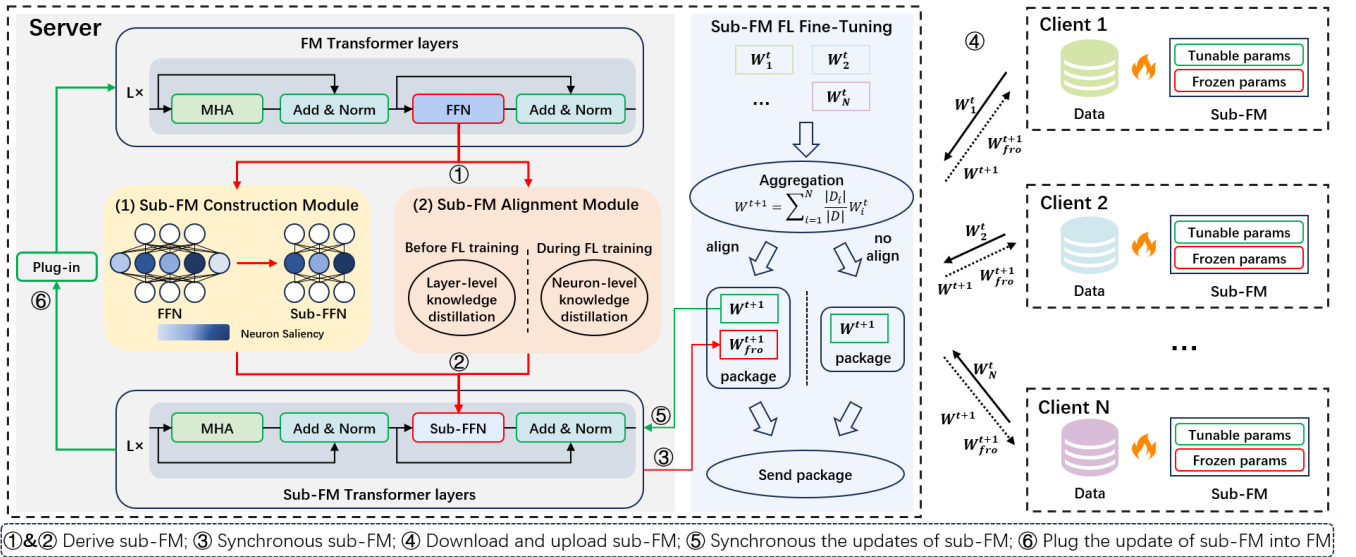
Server

FM Transformer layers

L×

MHA

Add & Norm

FFN

Add & Norm

①

(1) Sub-FM Construction Module

FFN

Sub-FFN

Neuron Saliency

(2) Sub-FM Alignment Module

Before FL training

During FL training

Layer-level knowledge distillation

Neuron-level knowledge distillation

②

Plug-in

⑥

L×

MHA

Add & Norm

Sub-FFN

Add & Norm

⑤

③

Sub-FM Transformer layers

Sub-FM FL Fine-Tuning

$W_1^t$ $W_2^t$

...

$W_N^t$

Aggregation

$W^{t+1} = \sum_{i=1}^{N} \frac{|D_i|}{|D|} W_i^t$

align

no align

$W^{t+1}$

$W_{fro}^{t+1}$

package

$W^{t+1}$

package

Send package

④

$W_1^t$

$W_{fro}^{t+1}$

$W^{t+1}$

Client 1

Data

Tunable params

Frozen params

Sub-FM

$W_2^t$

$W^{t+1}$

$W_{fro}^{t+1}$

Client 2

Data

Tunable params

Frozen params

Sub-FM

...

$W_N^t$

$W^{t+1}$

$W_{fro}^{t+1}$

Client N

Data

Tunable params

Frozen params

Sub-FM

①&② Derive sub-FM; ③ Synchronous sub-FM; ④ Download and upload sub-FM; ⑤ Synchronous the updates of sub-FM; ⑥ Plug the update of sub-FM into FM